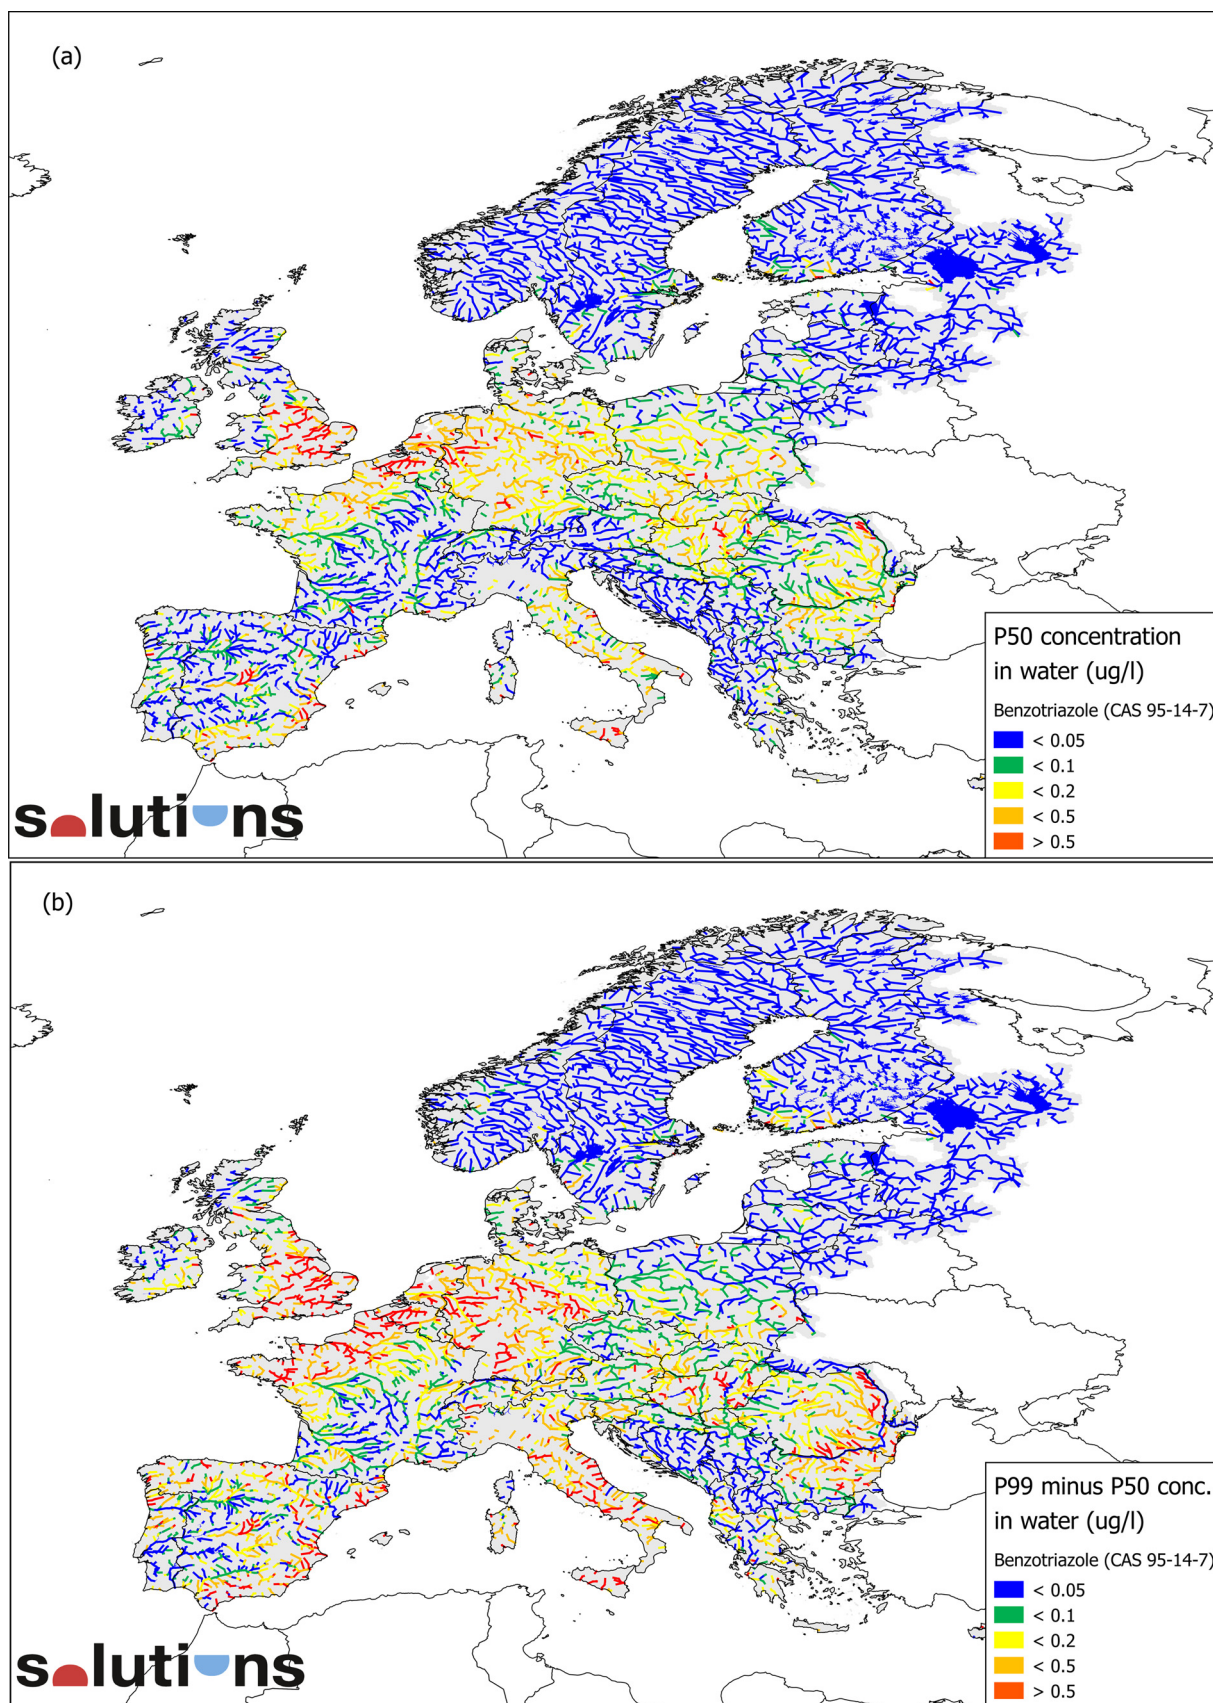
(a)

s lutions

P50 concentration in water (ug/l)

Benzotriazole (CAS 95-14-7)

< 0.05

< 0.1

< 0.2

< 0.5

> 0.5

(b)

s lutions

P99 minus P50 conc. in water (ug/l)

Benzotriazole (CAS 95-14-7)

< 0.05

< 0.1

< 0.2

< 0.5

> 0.5